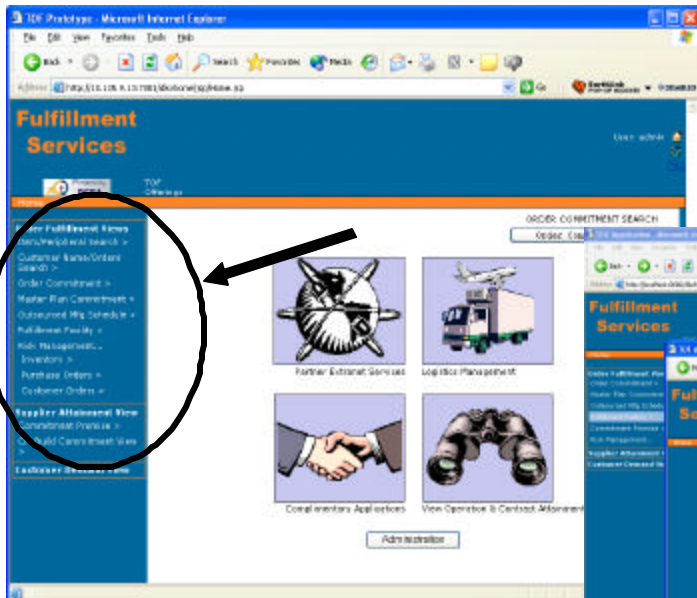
TDF Prototype - Microsoft Internet Explorer

File Edit View Favorites Tools Help

Back Search Favorites Media

Address http://10.105.4.15:7001/dbone/jsp/Home.jsp Go

Fulfillment Services

User: admin

TDF Offerings

Home

ORDER COMMITMENT SEARCH

Order Fulfillment Views
Item/Peripheral Search >
Customer Name/Orders Search >
Order Commitment >
Master Plan Commitment >
Outsourced Mfg Schedule >
Fulfillment Facility >
Risk Management...
Inventory >
Purchase Orders >
Customer Orders >

Supplier Attainment View
Commitment Promise >
Build Commitment View >

Customer Demand View

Partner Extranet Services

Logistics Management

Complementary Applications

View Operation & Contract Attainment

Administration

Fulfillment Services

Home

Order Fulfillment Views
Order Commitment >
Master Plan Commitment >
Outsourced Mfg Schedule >
Fulfillment Facility >
Commitment Promise >
Risk Management...

Supplier Attainment View

Customer Demand View

Fulfillment Services